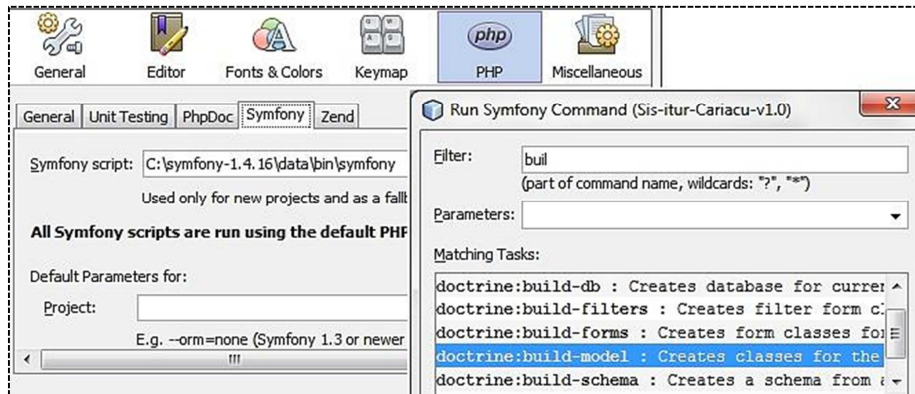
General Editor Fonts & Colors Keymap PHP Miscellaneous

General | Unit Testing | PhpDoc | Symfony | Zend

Symfony script: C:\symfony-1.4.16\data\bin\symfony

Used only for new projects and as a fallt

All Symfony scripts are run using the default PHF

Default Parameters for:

Project:

E.g. --orm=none (Symfony 1.3 or newer

Run Symfony Command (Sis-itur-Cariacu-v1.0)

Filter: buil

(part of command name, wildcards: "?", "*")

Parameters:

Matching Tasks:

doctrine:build-db : Creates database for currer

doctrine:build-filters : Creates filter form c

doctrine:build-forms : Creates form classes fo

doctrine:build-model : Creates classes for the

doctrine:build-schema : Creates a schema from